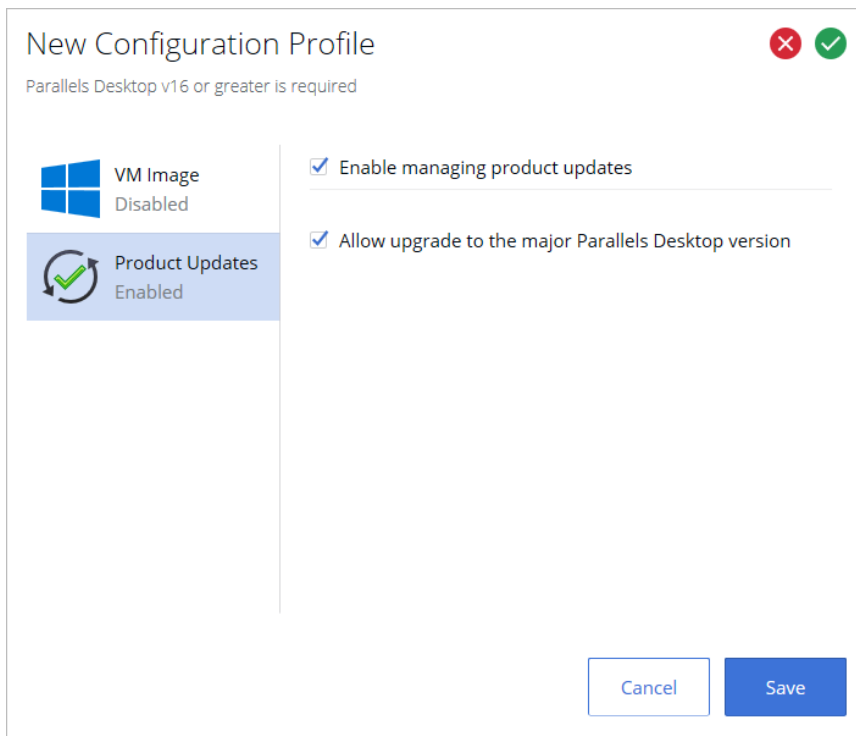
New Configuration Profile

Parallels Desktop v16 or greater is required

VM Image
Disabled

Product Updates
Enabled

Enable managing product updates

Allow upgrade to the major Parallels Desktop version

Cancel

Save